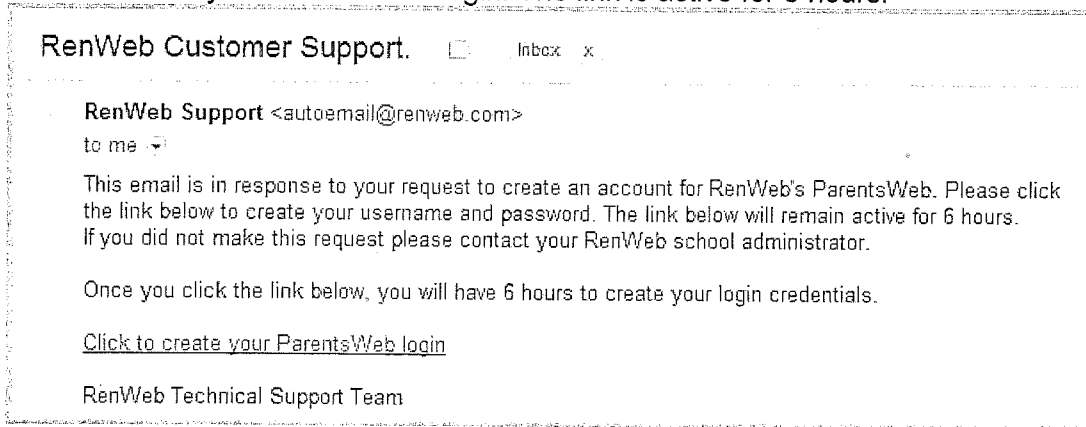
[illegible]

RenWeb Customer Support. Inbox x

RenWeb Support <autoemail@renweb.com>
to me

This email is in response to your request to create an account for RenWeb's ParentsWeb. Please click the link below to create your username and password. The link below will remain active for 6 hours. If you did not make this request please contact your RenWeb school administrator.

Once you click the link below, you will have 6 hours to create your login credentials.

Click to create your ParentsWeb login

RenWeb Technical Support Team